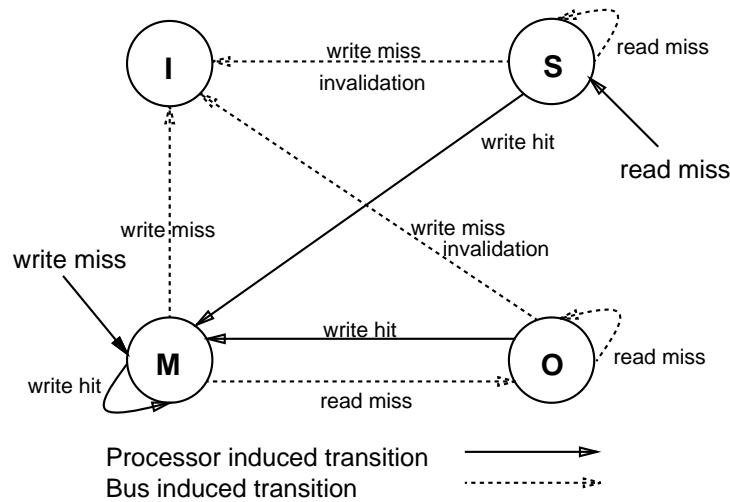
I

S

write miss

invalidation

read miss

write hit

read miss

write miss

write miss

invalidation

write miss

M

write hit

O

read miss

write hit

read miss

Processor induced transition

Bus induced transition